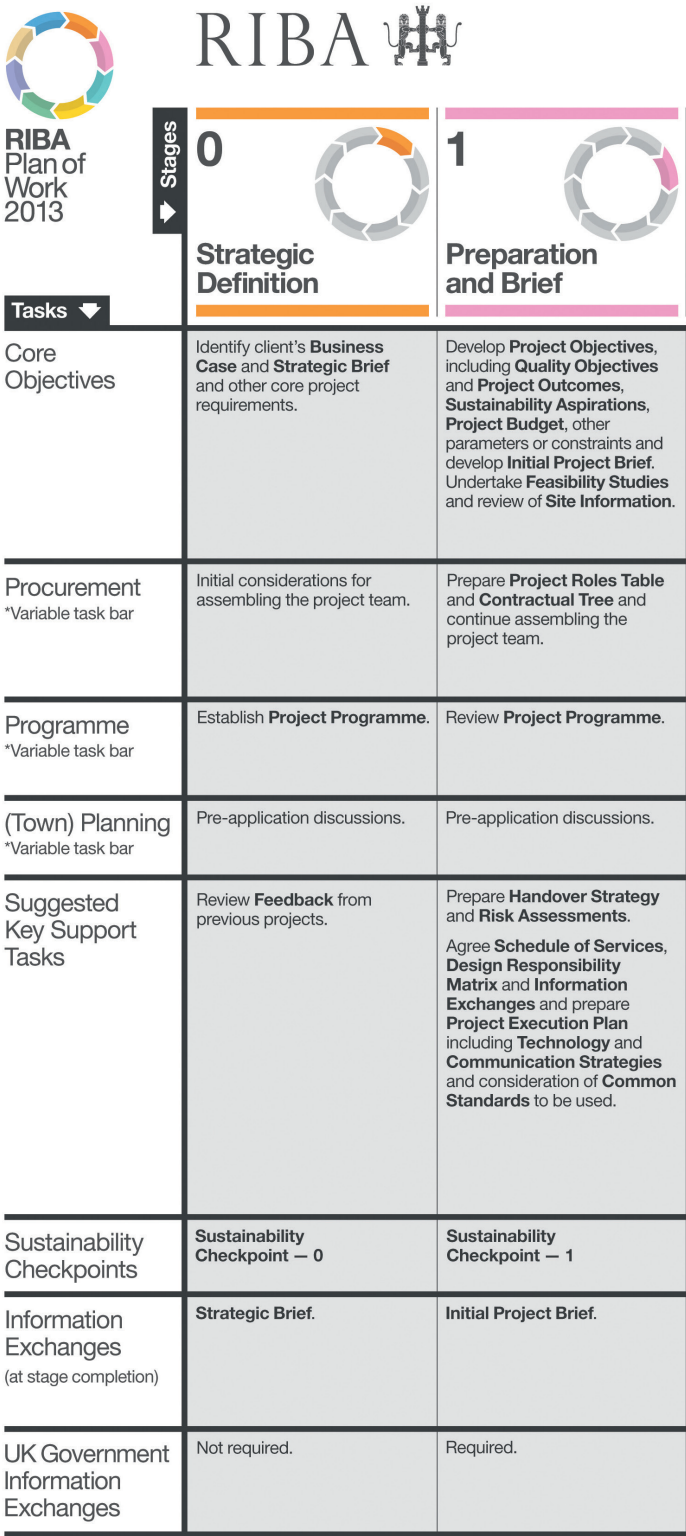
RIBA

RIBA Plan of Work 2013

Stages

| Tasks | 0 Strategic Definition | 1 Preparation and Brief |
|---|---|---|
| Core Objectives | Identify client's **Business Case** and **Strategic Brief** and other core project requirements. | Develop **Project Objectives**, including **Quality Objectives** and **Project Outcomes**, **Sustainability Aspirations**, **Project Budget**, other parameters or constraints and develop **Initial Project Brief**. Undertake **Feasibility Studies** and review of **Site Information**. |
| Procurement *Variable task bar | Initial considerations for assembling the project team. | Prepare **Project Roles Table** and **Contractual Tree** and continue assembling the project team. |
| Programme *Variable task bar | Establish **Project Programme**. | Review **Project Programme**. |
| (Town) Planning *Variable task bar | Pre-application discussions. | Pre-application discussions. |
| Suggested Key Support Tasks | Review **Feedback** from previous projects. | Prepare **Handover Strategy** and **Risk Assessments**. Agree **Schedule of Services**, **Design Responsibility Matrix** and **Information Exchanges** and prepare **Project Execution Plan** including **Technology** and **Communication Strategies** and consideration of **Common Standards** to be used. |
| Sustainability Checkpoints | **Sustainability Checkpoint — 0** | **Sustainability Checkpoint — 1** |
| Information Exchanges (at stage completion) | **Strategic Brief**. | **Initial Project Brief**. |
| UK Government Information Exchanges | Not required. | Required. |